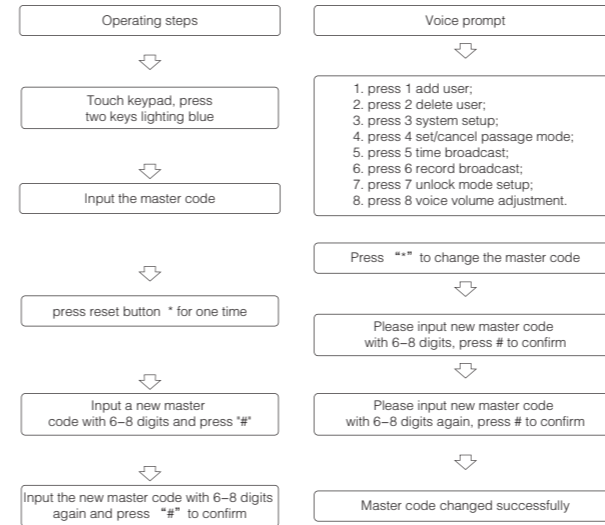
Operating steps

Touch keypad, press two keys lighting blue

Input the master code

press reset button * for one time

Input a new master code with 6–8 digits and press "#"

Input the new master code with 6–8 digits again and press "#" to confirm

Voice prompt

1. press 1 add user;
2. press 2 delete user;
3. press 3 system setup;
4. press 4 set/cancel passage mode;
5. press 5 time broadcast;
6. press 6 record broadcast;
7. press 7 unlock mode setup;
8. press 8 voice volume adjustment.

Press "*" to change the master code

Please input new master code with 6–8 digits, press # to confirm

Please input new master code with 6–8 digits again, press # to confirm

Master code changed successfully